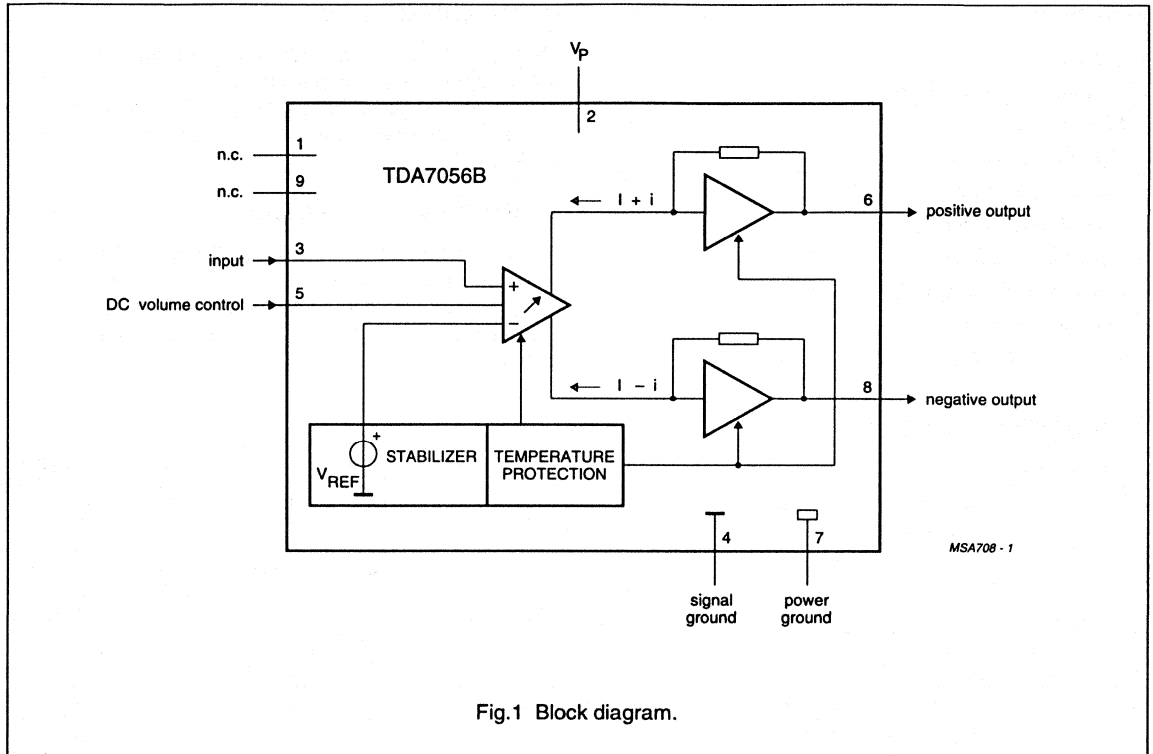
$V_P$

2

n.c. 1

n.c. 9

TDA7056B

I + i

6 positive output

input 3

DC volume control 5

+

−

I − i

8 negative output

+

$V_{REF}$

STABILIZER

TEMPERATURE PROTECTION

4

7

MSA708 - 1

signal ground

power ground

Fig.1 Block diagram.